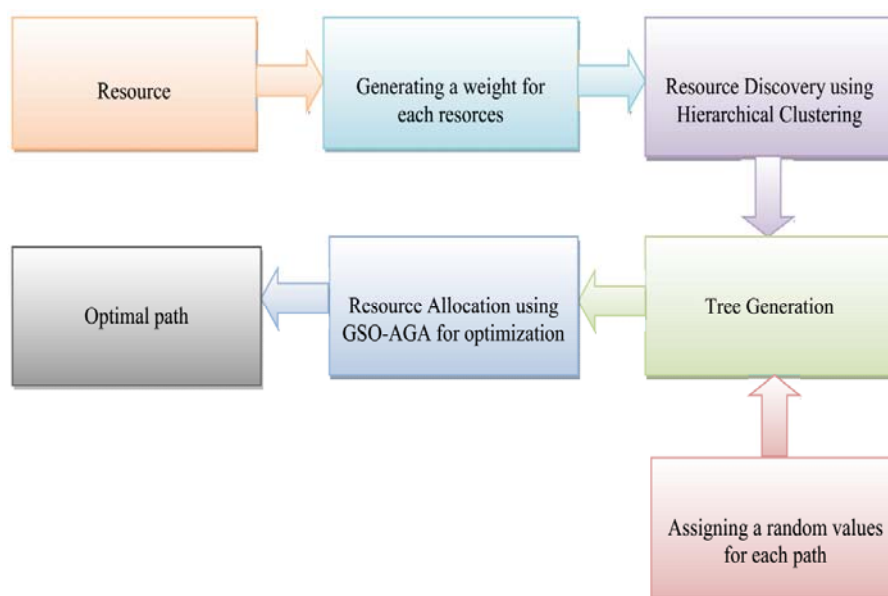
Resource

Generating a weight for each resorces

Resource Discovery using Hierarchical Clustering

Tree Generation

Assigning a random values for each path

Resource Allocation using GSO-AGA for optimization

Optimal path